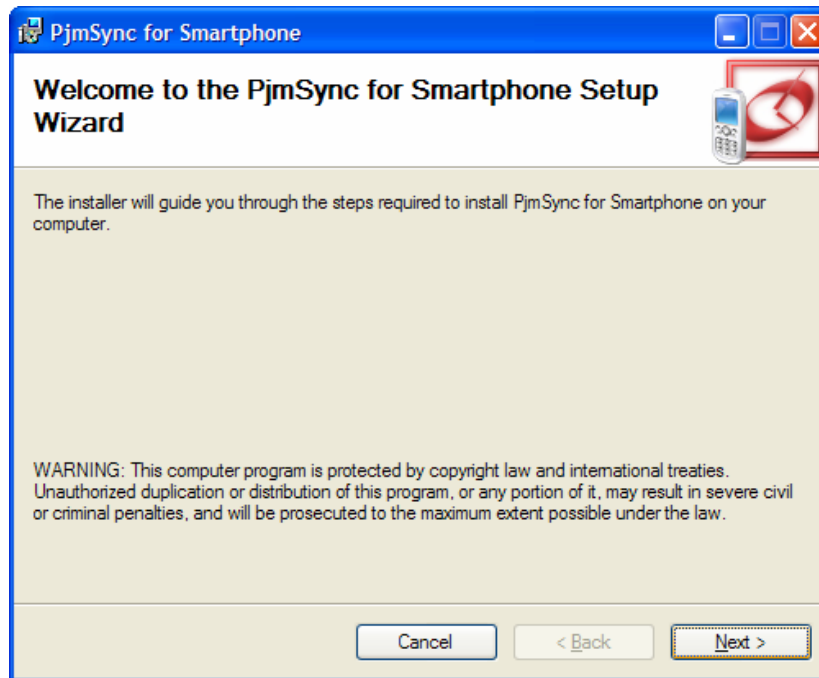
PjmSync for Smartphone

Welcome to the PjmSync for Smartphone Setup Wizard

The installer will guide you through the steps required to install PjmSync for Smartphone on your computer.

WARNING: This computer program is protected by copyright law and international treaties. Unauthorized duplication or distribution of this program, or any portion of it, may result in severe civil or criminal penalties, and will be prosecuted to the maximum extent possible under the law.

Cancel
< Back
Next >